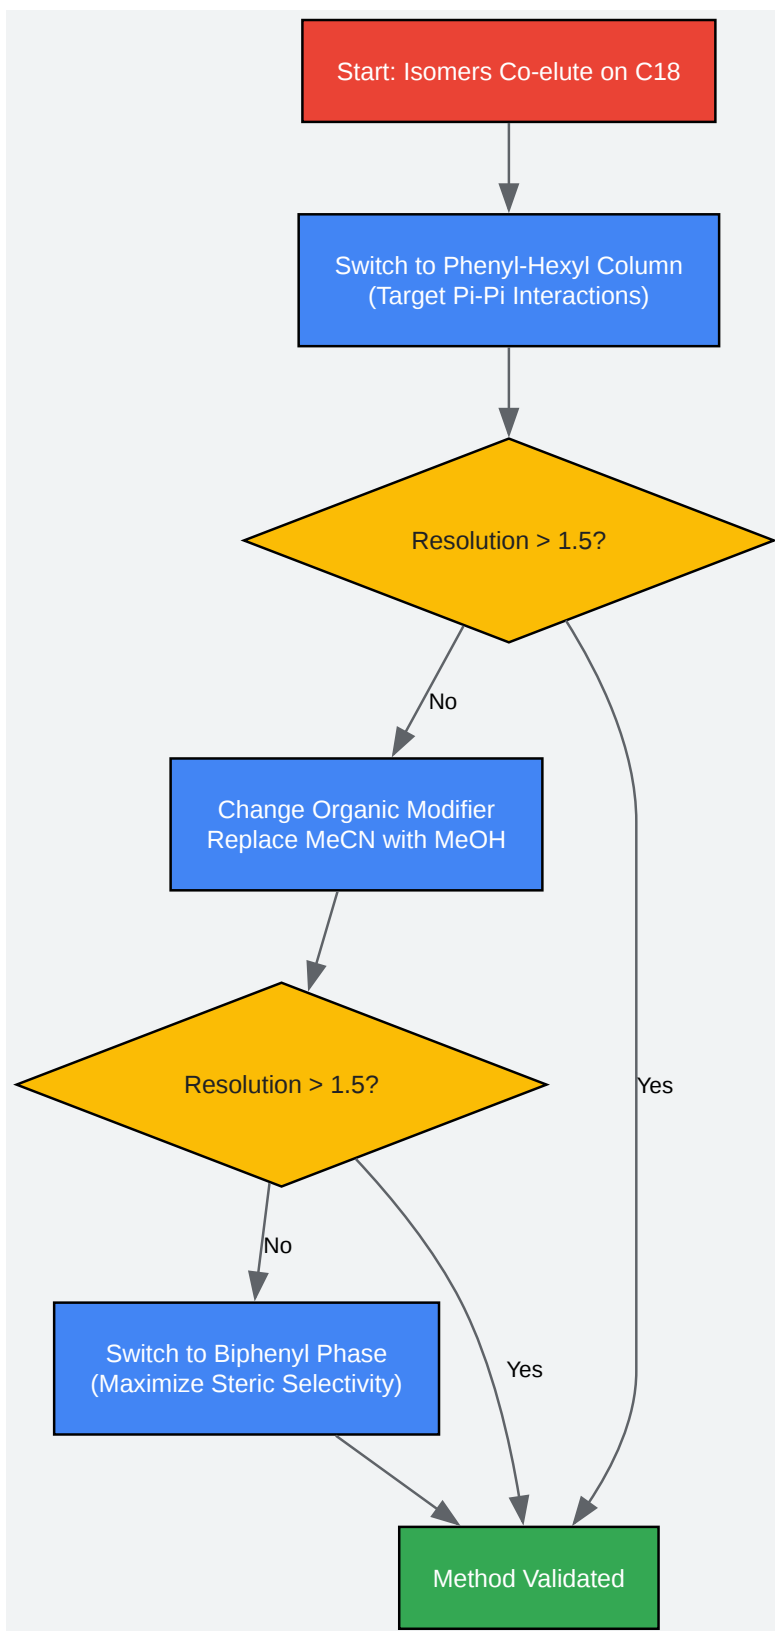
Start: Isomers Co-elute on C18

Switch to Phenyl-Hexyl Column
(Target Pi-Pi Interactions)

Resolution > 1.5?

No

Change Organic Modifier
Replace MeCN with MeOH

Resolution > 1.5?

Yes

No

Switch to Biphenyl Phase
(Maximize Steric Selectivity)

Yes

Method Validated